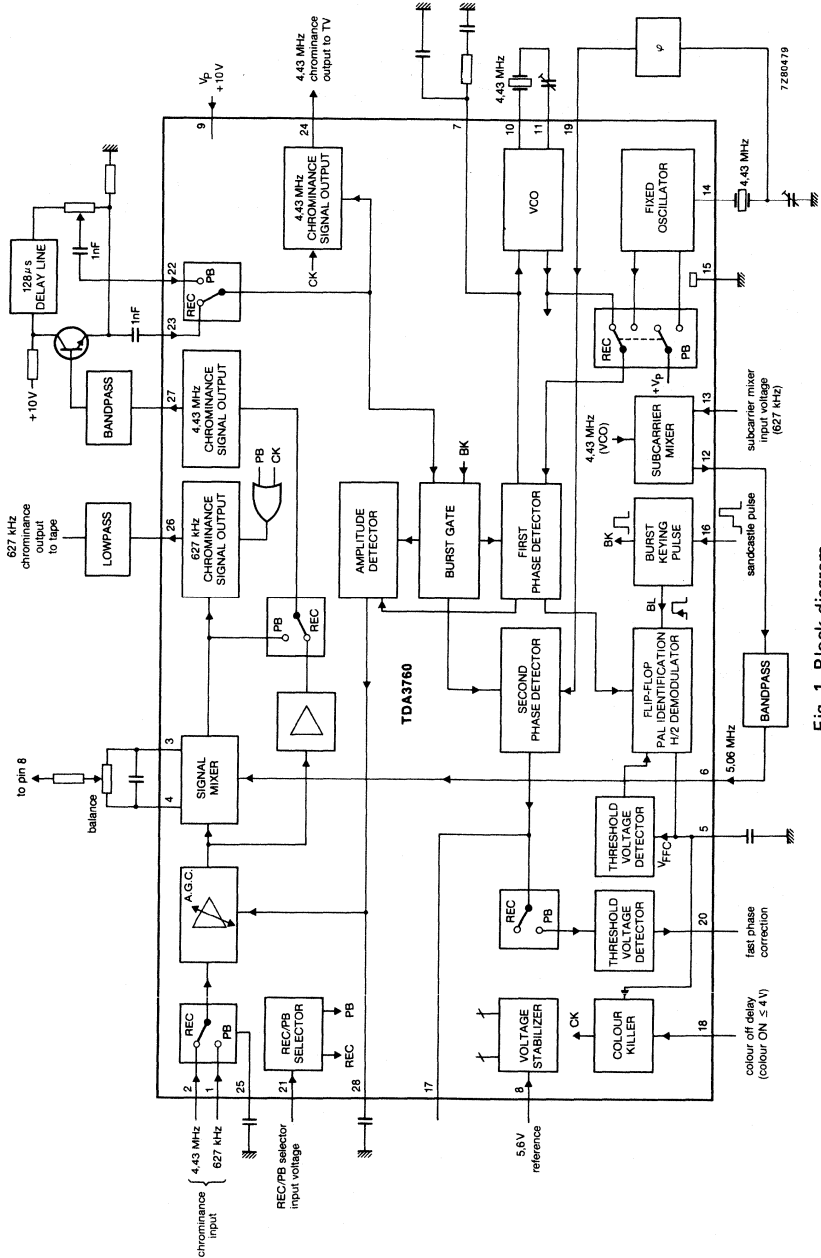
Fig. 1 Block diagram.

7Z80479

TDA3760

chrominance input
4.43 MHz
627 kHz
2
1
25
REC
PB
A.G.C.
REC/PB selector input voltage
21
REC/PB SELECTOR
PB
REC
28
5,6V reference
8
17
VOLTAGE STABILIZER
CK
COLOUR KILLER
18
colour off delay (colour ON ≤ 4 V)
REC
PB
THRESHOLD VOLTAGE DETECTOR
20
fast phase correction
THRESHOLD VOLTAGE DETECTOR
$V_{FFC}$
5
to pin 8
balance
3
4
SIGNAL MIXER
SECOND PHASE DETECTOR
FLIP-FLOP PAL IDENTIFICATION H/2 DEMODULATOR
6
5,06 MHz
BANDPASS
PB
REC
AMPLITUDE DETECTOR
BURST GATE
FIRST PHASE DETECTOR
BL
BURST KEYING PULSE
BK
16
sandcastle pulse
627 kHz chrominance output to tape
LOWPASS
26
627 kHz CHROMINANCE SIGNAL OUTPUT
PB
CK
BK
SUBCARRIER MIXER
12
13
subcarrier mixer input voltage (627 kHz)
4,43 MHz (VCO)
BANDPASS
27
4.43 MHz CHROMINANCE SIGNAL OUTPUT
+10V
128 μs DELAY LINE
1nF
1nF
23
22
REC
PB
CK
4.43 MHz CHROMINANCE SIGNAL OUTPUT
24
4.43 MHz chrominance output to TV
9
$V_P$ +10V
7
10
11
19
4,43 MHz
VCO
REC
PB
$+V_P$
FIXED OSCILLATOR
14
15
4,43 MHz
φ